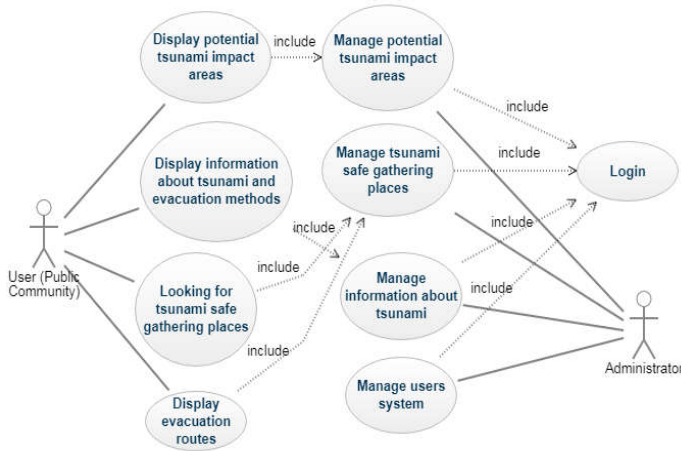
Display potential tsunami impact areas

include

Manage potential tsunami impact areas

include

include

Login

Display information about tsunami and evacuation methods

Manage tsunami safe gathering places

include

include

include

User (Public Community)

Looking for tsunami safe gathering places

Manage information about tsunami

include

include

Display evacuation routes

Manage users system

Administrator